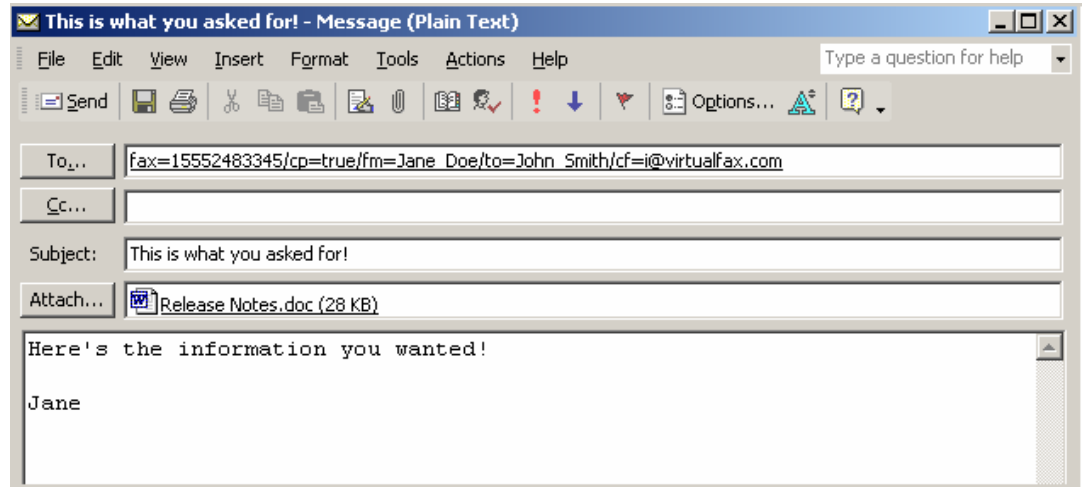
This is what you asked for! - Message (Plain Text)

File Edit View Insert Format Tools Actions Help

Type a question for help

Send

Options...

To...
fax=15552483345/cp=true/fm=Jane_Doe/to=John_Smith/cf=i@virtualfax.com

Cc...

Subject:
This is what you asked for!

Attach...
Release Notes.doc (28 KB)

Here's the information you wanted!

Jane